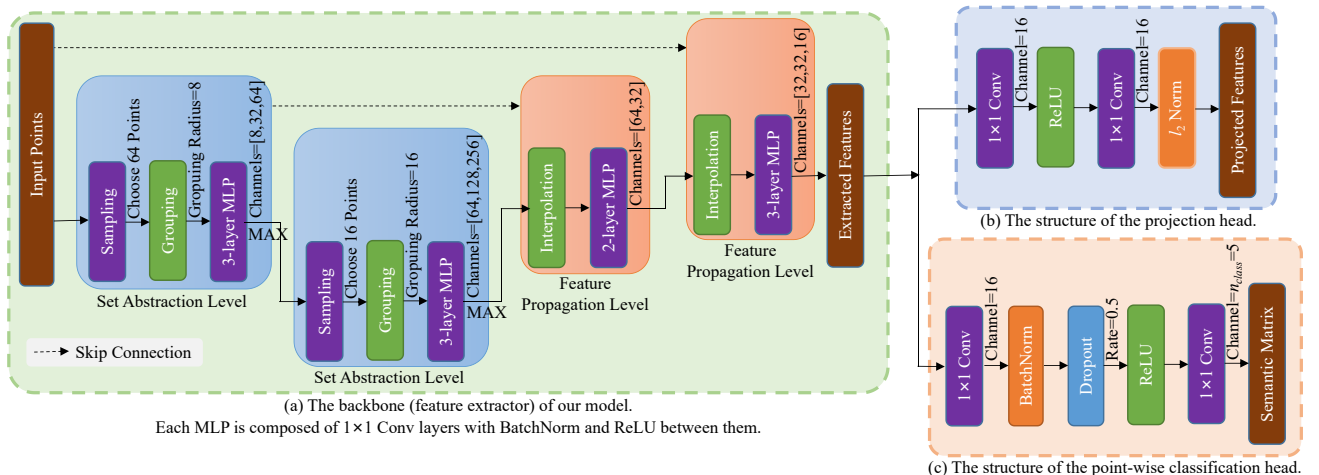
Input Points

Sampling

Choose 64 Points

Grouping

Grouping Radius=8

3-layer MLP

Channels=[8,32,64]

MAX

Set Abstraction Level

Sampling

Choose 16 Points

Grouping

Grouping Radius=16

3-layer MLP

Channels=[64,128,256]

MAX

Set Abstraction Level

Interpolation

2-layer MLP

Channels=[64,32]

Feature Propagation Level

Interpolation

3-layer MLP

Channels=[32,32,16]

Feature Propagation Level

Extracted Features

Skip Connection

(a) The backbone (feature extractor) of our model.
Each MLP is composed of 1×1 Conv layers with BatchNorm and ReLU between them.

1×1 Conv

Channel=16

ReLU

1×1 Conv

Channel=16

$l_2$ Norm

Projected Features

(b) The structure of the projection head.

1×1 Conv

Channel=16

BatchNorm

Dropout

Rate=0.5

ReLU

1×1 Conv

Channel=$n_{class}$=5

Semantic Matrix

(c) The structure of the point-wise classification head.